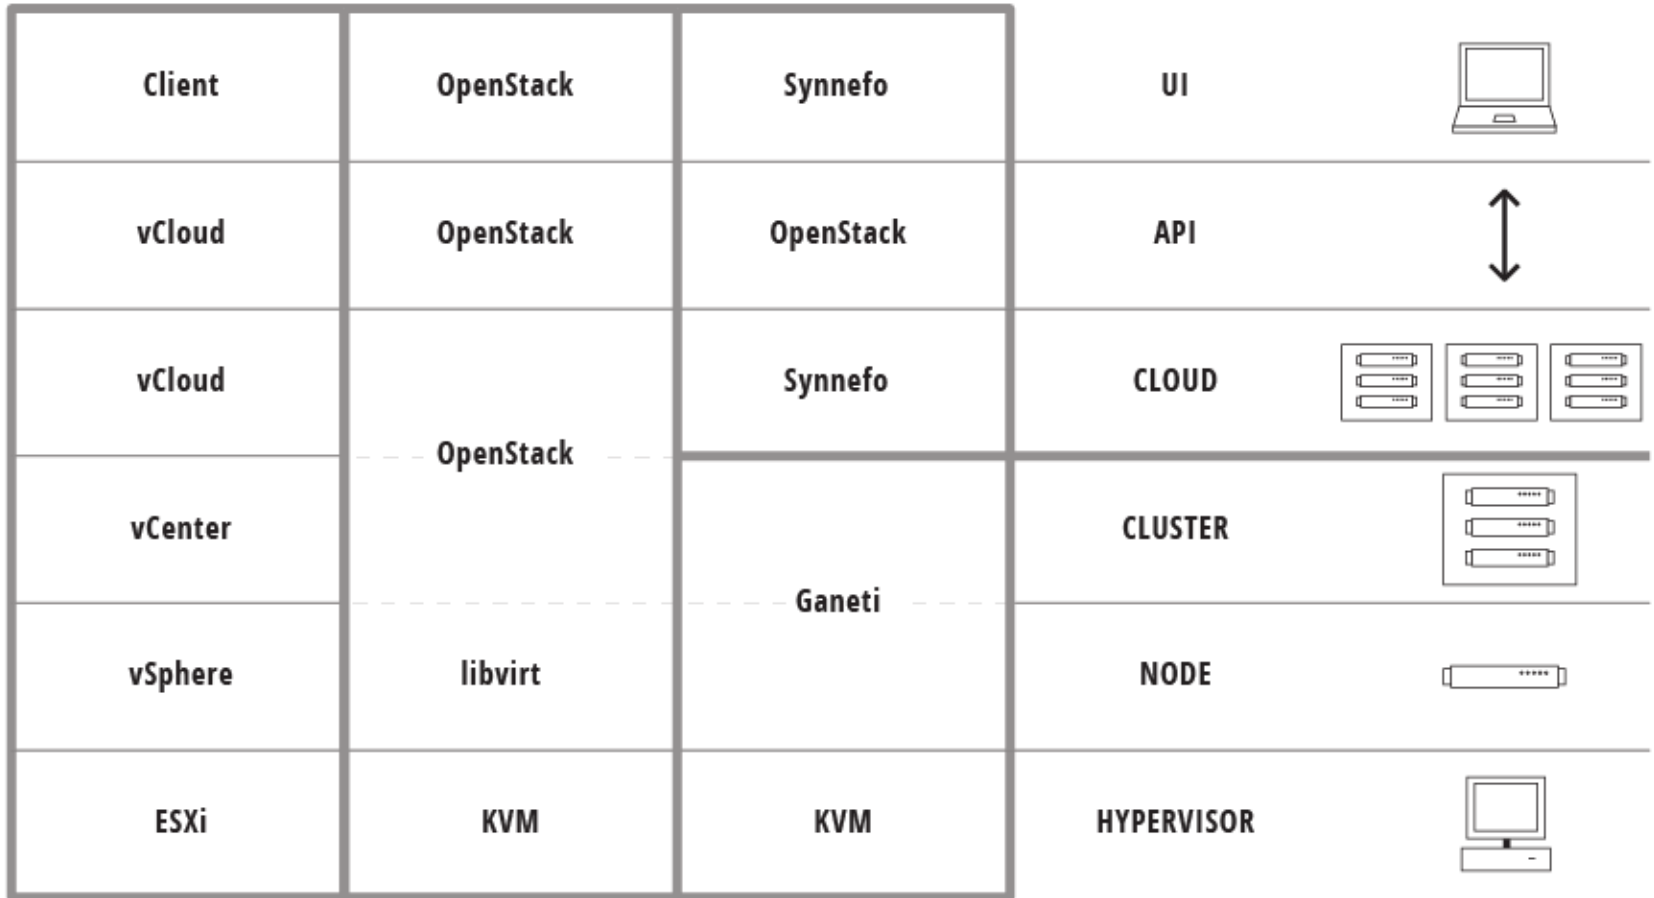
| | | | |
|---|---|---|---|
| Client | OpenStack | Synnefo | UI |
| vCloud | OpenStack | OpenStack | API |
| vCloud | OpenStack | Synnefo | CLOUD |
| vCenter | | Ganeti | CLUSTER |
| vSphere | libvirt | | NODE |
| ESXi | KVM | KVM | HYPERVISOR |